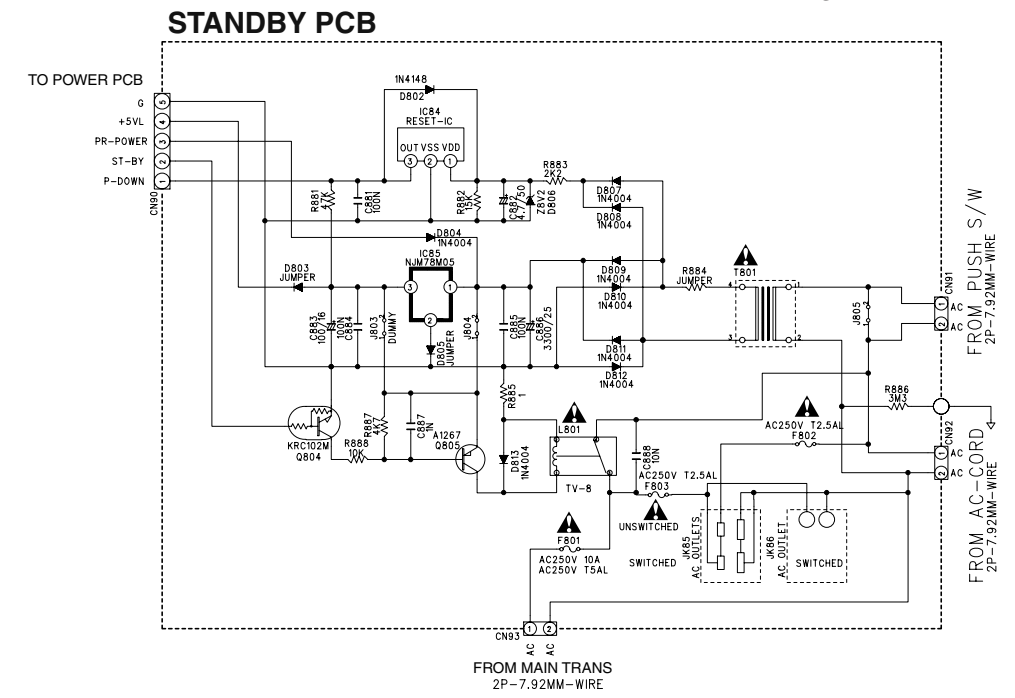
STANDBY PCB

TO POWER PCB
G
+5VL
PR-POWER
ST-BY
P-DOWN
CN90
5
4
3
2
1

1N4148
D802
IC84
RESET-IC
OUT VSS VDD
3 2 1

R881
4.7K
C881
100N
R882
15K
C882
4.7/50
Z8V2
D806
R883
2K2
D807
1N4004
D808
1N4004

D804
1N4004
IC85
NJM78M05
3 1 2
D803
JUMPER
C883
100/16
C884
100N
J803
DUMMY
D805
JUMPER
J804
C885
100N
C886
3300/25
D809
1N4004
D810
1N4004
D811
1N4004
D812
1N4004
R884
JUMPER
T801
J805
CN91
1 AC
2 AC
FROM PUSH S/W
2P-7.92MM-WIRE

R885
1
R886
3M3
KRC102M
Q804
R888
10K
R887
4K7
C887
1N
A1267
Q805
D813
1N4004
L801
TV-8
C888
10N
AC250V T2.5AL
F802
AC250V T2.5AL
F803
CN92
1 AC
2 AC
FROM AC-CORD
2P-7.92MM-WIRE

UNSWITCHED
F801
AC250V 10A
AC250V T5AL
SWITCHED
JK85
AC OUTLETS
JK86
AC OUTLET
SWITCHED

CN93
1 2
AC AC
FROM MAIN TRANS
2P-7.92MM-WIRE